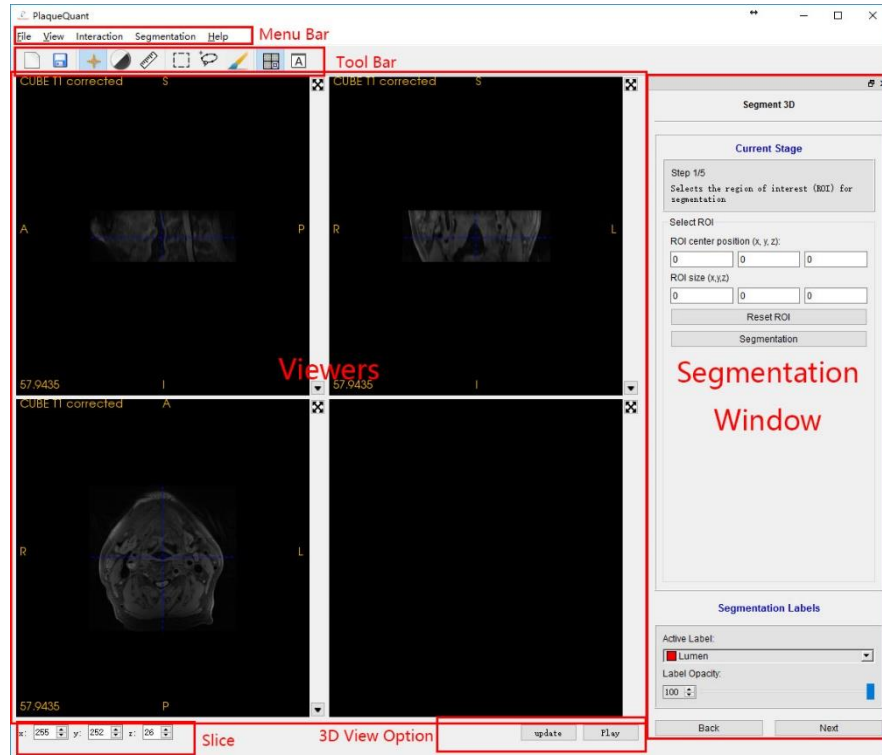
PlaqueQuant

File View Interaction Segmentation Help

Menu Bar

Tool Bar

CUBE T1 corrected S

A P

57.9435 I

CUBE T1 corrected S

R L

57.9435 I

CUBE T1 corrected A

R L

57.9435 P

Viewers

Segment 3D

Current Stage

Step 1/5
Selects the region of interest (ROI) for segmentation

Select ROI

ROI center position (x, y, z):

0 0 0

ROI size (x,y,z)

0 0 0

Reset ROI

Segmentation

Segmentation Window

Segmentation Labels

Active Label:

Lumen

Label Opacity:

100

Back Next

x: 255 y: 252 z: 26

Slice

3D View Option

update Play